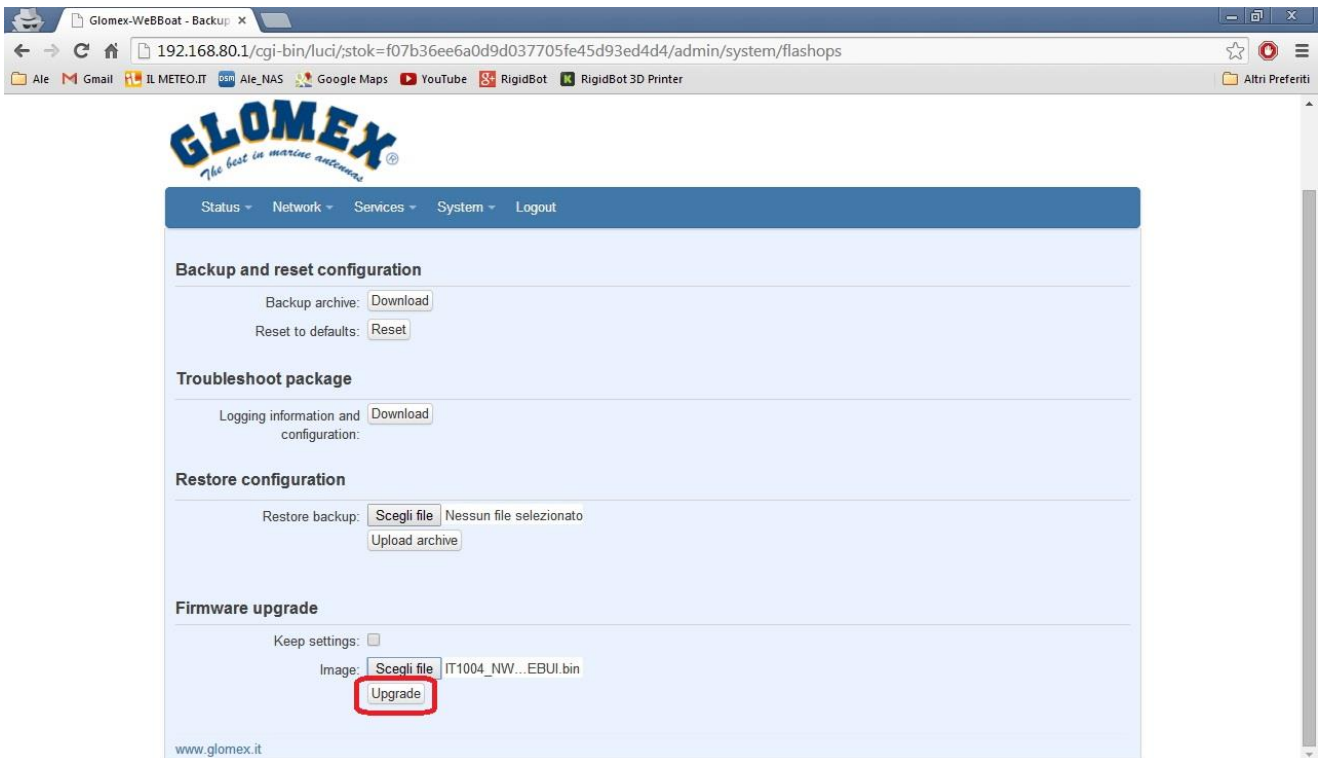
Glomex-WeBBoat - Backup ×

192.168.80.1/cgi-bin/luci/;stok=f07b36ee6a0d9d037705fe45d93ed4d4/admin/system/flashops

Ale Gmail IL METEO.IT Ale_NAS Google Maps YouTube RigidBot RigidBot 3D Printer Altri Preferiti

GLOMEX The best in marine antennas

Status Network Services System Logout

Backup and reset configuration

Backup archive: Download

Reset to defaults: Reset

Troubleshoot package

Logging information and configuration: Download

Restore configuration

Restore backup: Scegli file Nessun file selezionato

Upload archive

Firmware upgrade

Keep settings:

Image: Scegli file IT1004_NW...EBUI.bin

Upgrade

www.glomex.it